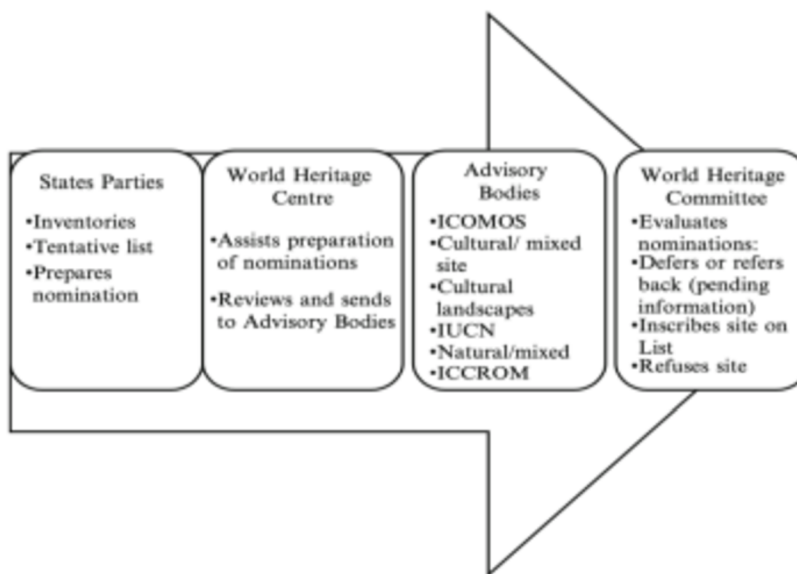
States Parties
•Inventories
•Tentative list
•Prepares nomination

World Heritage Centre
•Assists preparation of nominations
•Reviews and sends to Advisory Bodies

Advisory Bodies
•ICOMOS
•Cultural/ mixed site
•Cultural landscapes
•IUCN
•Natural/mixed
•ICCROM

World Heritage Committee
•Evaluates nominations:
•Defers or refers back (pending information)
•Inscribes site on List
•Refuses site